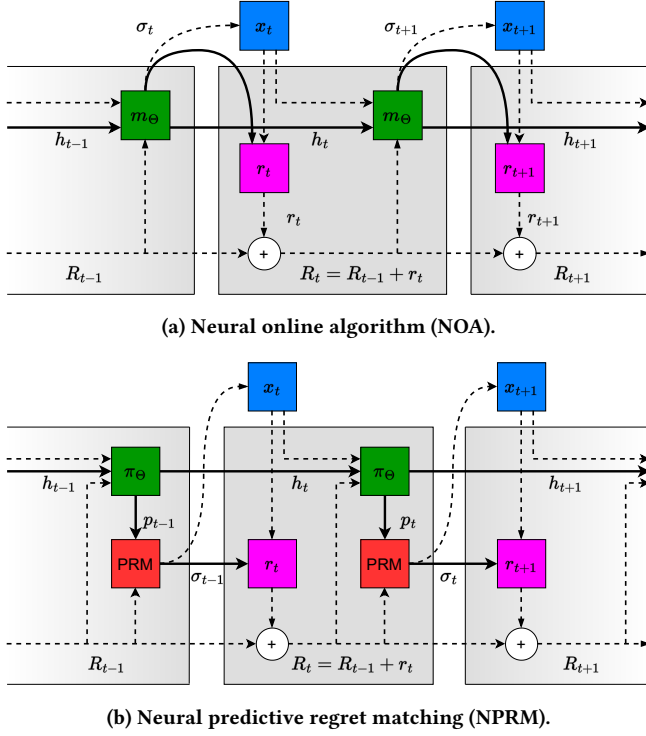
$\sigma_t$
$x_t$
$\sigma_{t+1}$
$x_{t+1}$
$m_\Theta$
$m_\Theta$
$h_{t-1}$
$h_t$
$h_{t+1}$
$r_t$
$r_{t+1}$
$r_t$
$r_{t+1}$
+
+
$R_{t-1}$
$R_t = R_{t-1} + r_t$
$R_{t+1}$

(a) Neural online algorithm (NOA).

$x_t$
$x_{t+1}$
$\pi_\Theta$
$\pi_\Theta$
$h_{t-1}$
$h_t$
$h_{t+1}$
$p_{t-1}$
$p_t$
PRM
PRM
$\sigma_{t-1}$
$\sigma_t$
$r_t$
$r_{t+1}$
+
+
$R_{t-1}$
$R_t = R_{t-1} + r_t$
$R_{t+1}$

(b) Neural predictive regret matching (NPRM).